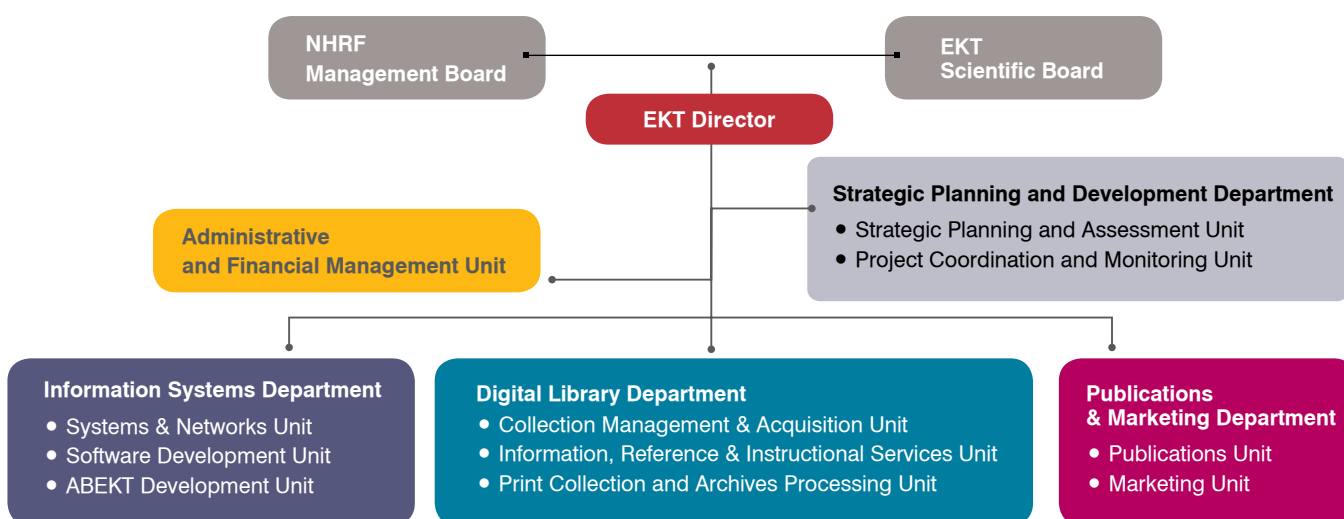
NHRF
Management Board

EKT
Scientific Board

EKT Director

Strategic Planning and Development Department
• Strategic Planning and Assessment Unit
• Project Coordination and Monitoring Unit

Administrative
and Financial Management Unit

Information Systems Department
• Systems & Networks Unit
• Software Development Unit
• ABEKT Development Unit

Digital Library Department
• Collection Management & Acquisition Unit
• Information, Reference & Instructional Services Unit
• Print Collection and Archives Processing Unit

Publications
& Marketing Department
• Publications Unit
• Marketing Unit